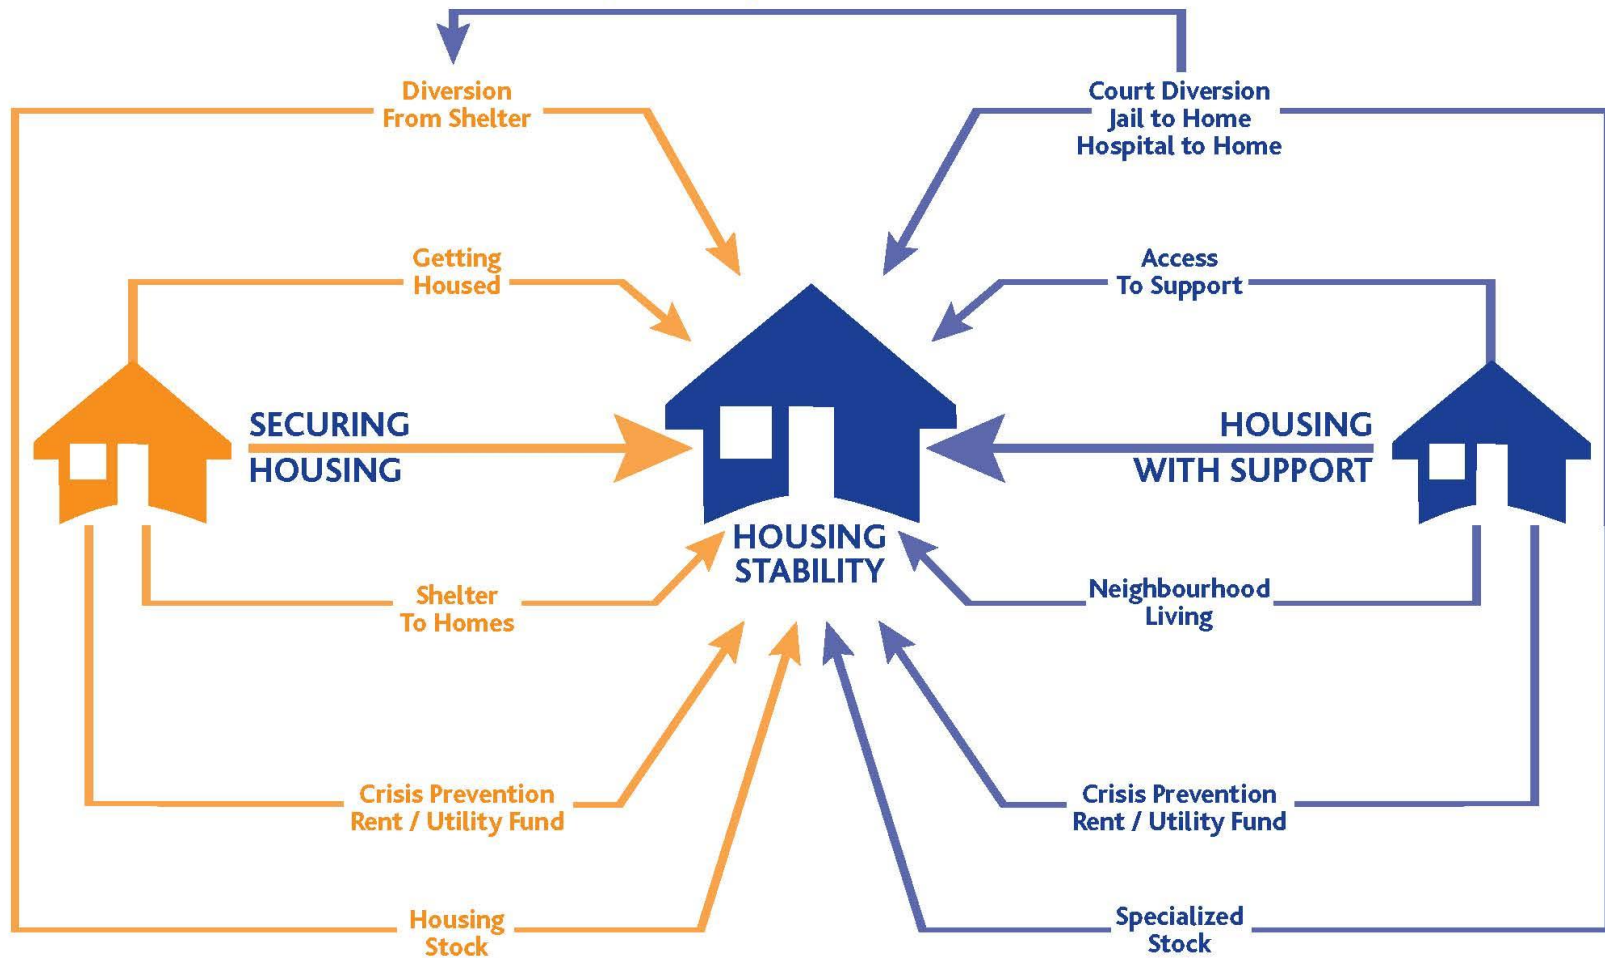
Diversion From Shelter

Court Diversion
Jail to Home
Hospital to Home

Getting Housed

Access To Support

SECURING HOUSING

HOUSING STABILITY

HOUSING WITH SUPPORT

Shelter To Homes

Neighbourhood Living

Crisis Prevention
Rent / Utility Fund

Crisis Prevention
Rent / Utility Fund

Housing Stock

Specialized Stock